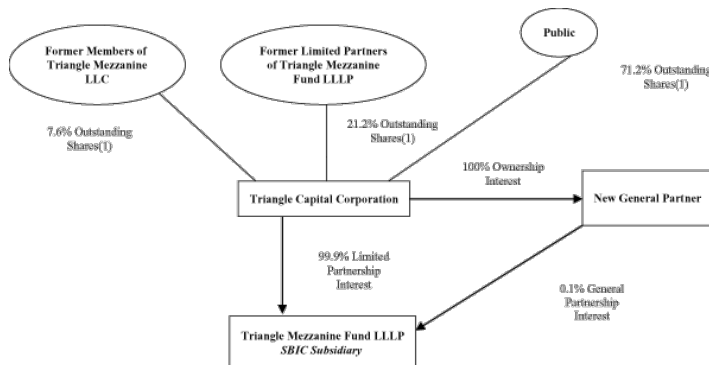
Former Members of Triangle Mezzanine LLC

Former Limited Partners of Triangle Mezzanine Fund LLLP

Public

71.2% Outstanding Shares(1)

7.6% Outstanding Shares(1)

21.2% Outstanding Shares(1)

100% Ownership Interest

Triangle Capital Corporation

New General Partner

99.9% Limited Partnership Interest

0.1% General Partnership Interest

Triangle Mezzanine Fund LLLP
*SBIC Subsidiary*